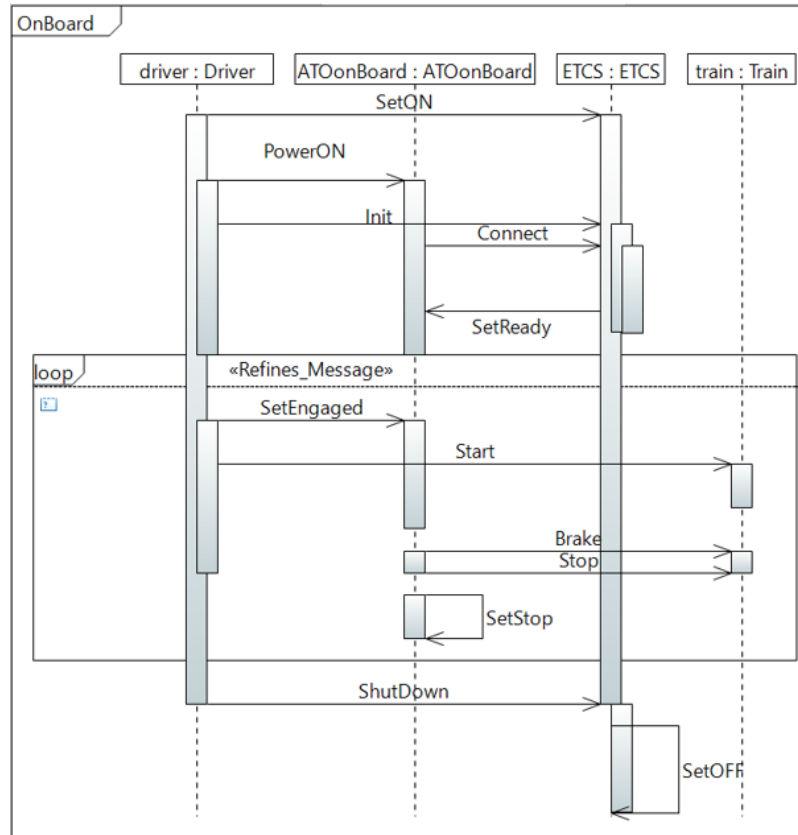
OnBoard

driver : Driver

ATOonBoard : ATOonBoard

ETCS : ETCS

train : Train

SetON

PowerON

Init

Connect

SetReady

loop

«Refines_Message»

SetEngaged

Start

Brake

Stop

SetStop

ShutDown

SetOFF